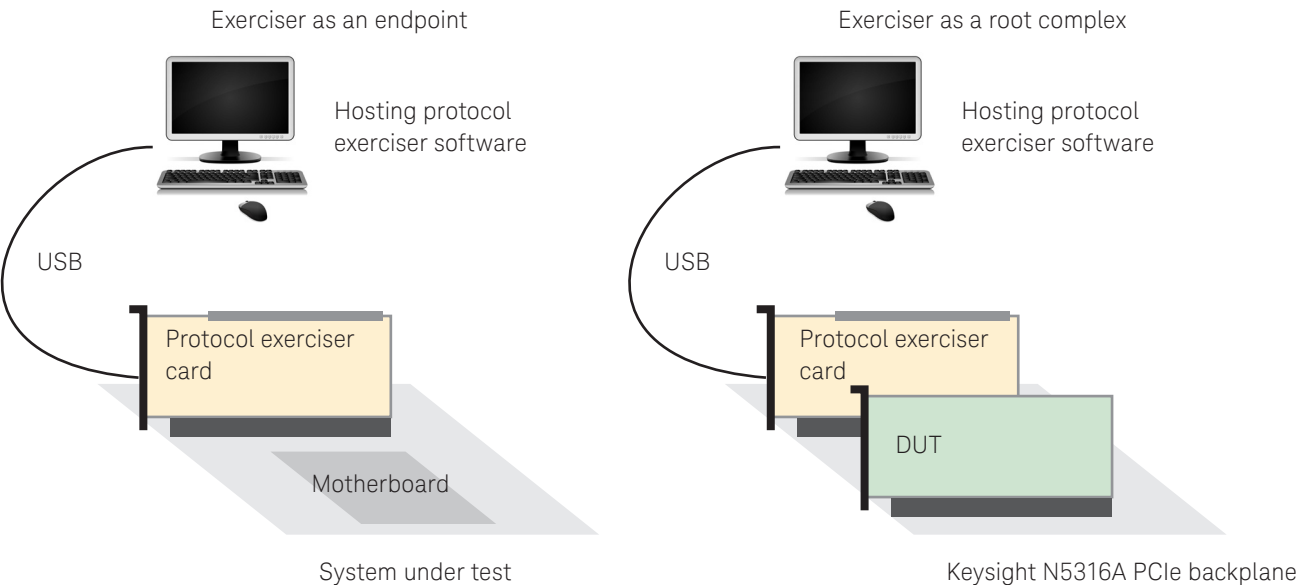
Exerciser as an endpoint

Hosting protocol exerciser software

USB

Protocol exerciser card

Motherboard

System under test

Exerciser as a root complex

Hosting protocol exerciser software

USB

Protocol exerciser card

DUT

Keysight N5316A PCIe backplane